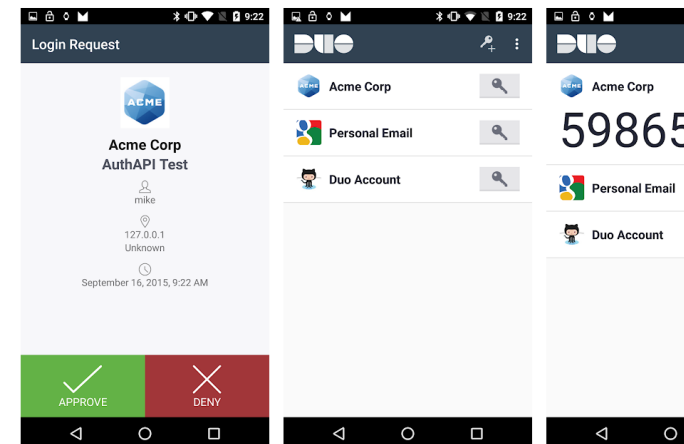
9:22

Login Request

ACME

Acme Corp
AuthAPI Test

mike

127.0.0.1
Unknown

September 16, 2015, 9:22 AM

APPROVE

DENY

9:22

DUO

Acme Corp

Personal Email

Duo Account

DUO

ACME

Acme Corp

59865

Personal Email

Duo Account